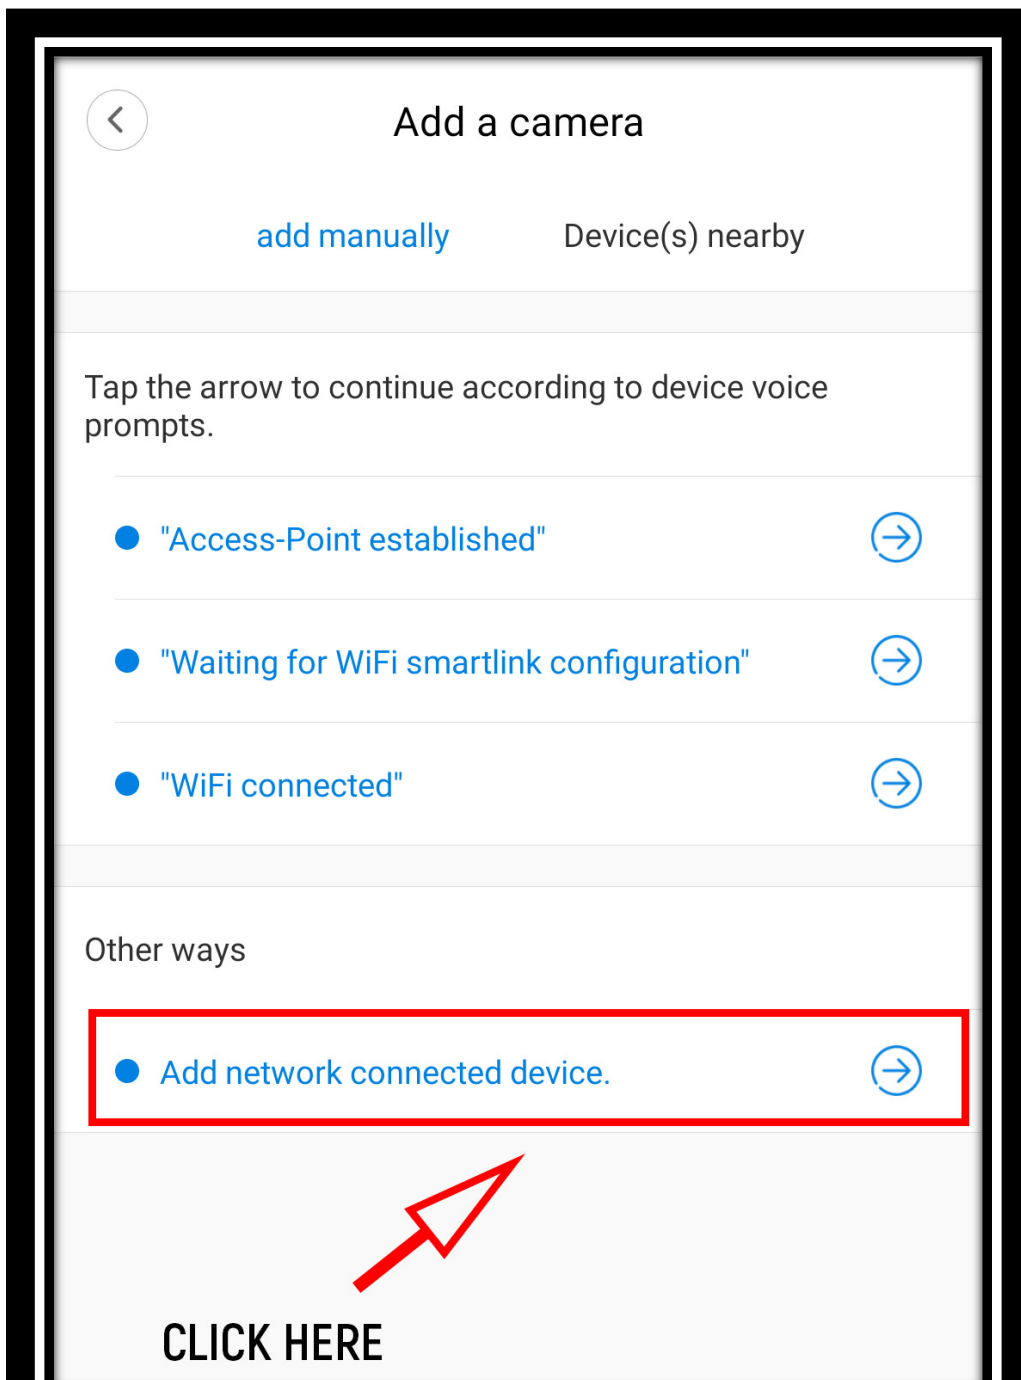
Add a camera

add manually

Device(s) nearby

Tap the arrow to continue according to device voice prompts.

"Access-Point established"

"Waiting for WiFi smartlink configuration"

"WiFi connected"

Other ways

Add network connected device.

CLICK HERE